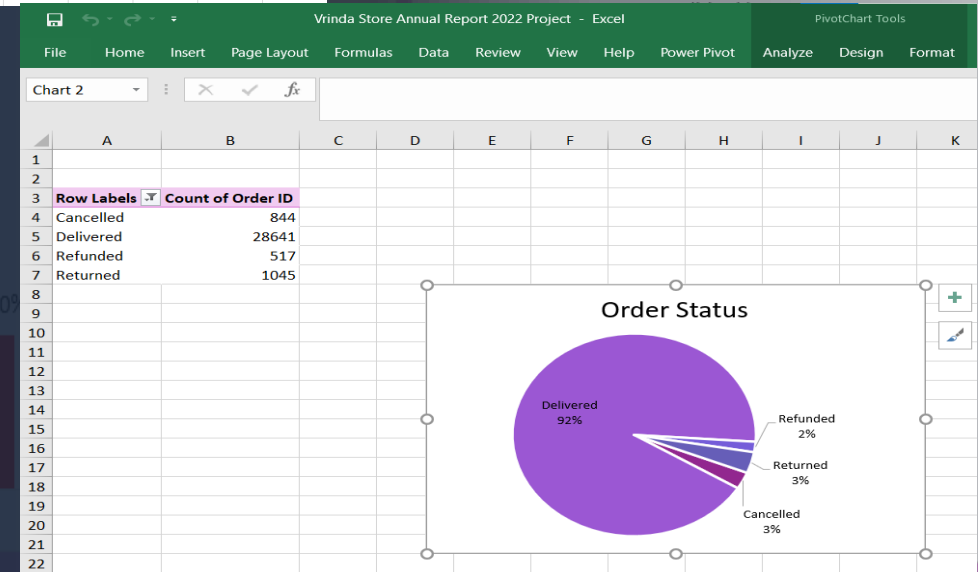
Vrinda Store Annual Report 2022 Project - Excel

PivotChart Tools

File Home Insert Page Layout Formulas Data Review View Help Power Pivot Analyze Design Format

Chart 2

$fx$

| | A | B | C | D | E | F | G | H | I | J | K |
|---|---|---|---|---|---|---|---|---|---|---|---|
| 1 | | | | | | | | | | | |
| 2 | | | | | | | | | | | |
| 3 | Row Labels | Count of Order ID | | | | | | | | | |
| 4 | Cancelled | 844 | | | | | | | | | |
| 5 | Delivered | 28641 | | | | | | | | | |
| 6 | Refunded | 517 | | | | | | | | | |
| 7 | Returned | 1045 | | | | | | | | | |
| 8 | | | | | | | | | | | |
| 9 | | | | | | | | | | | |
| 10 | | | | | | | | | | | |
| 11 | | | | | | | | | | | |
| 12 | | | | | | | | | | | |
| 13 | | | | | | | | | | | |
| 14 | | | | | | | | | | | |
| 15 | | | | | | | | | | | |
| 16 | | | | | | | | | | | |
| 17 | | | | | | | | | | | |
| 18 | | | | | | | | | | | |
| 19 | | | | | | | | | | | |
| 20 | | | | | | | | | | | |
| 21 | | | | | | | | | | | |
| 22 | | | | | | | | | | | |

Order Status

Delivered 92%

Refunded 2%

Returned 3%

Cancelled 3%